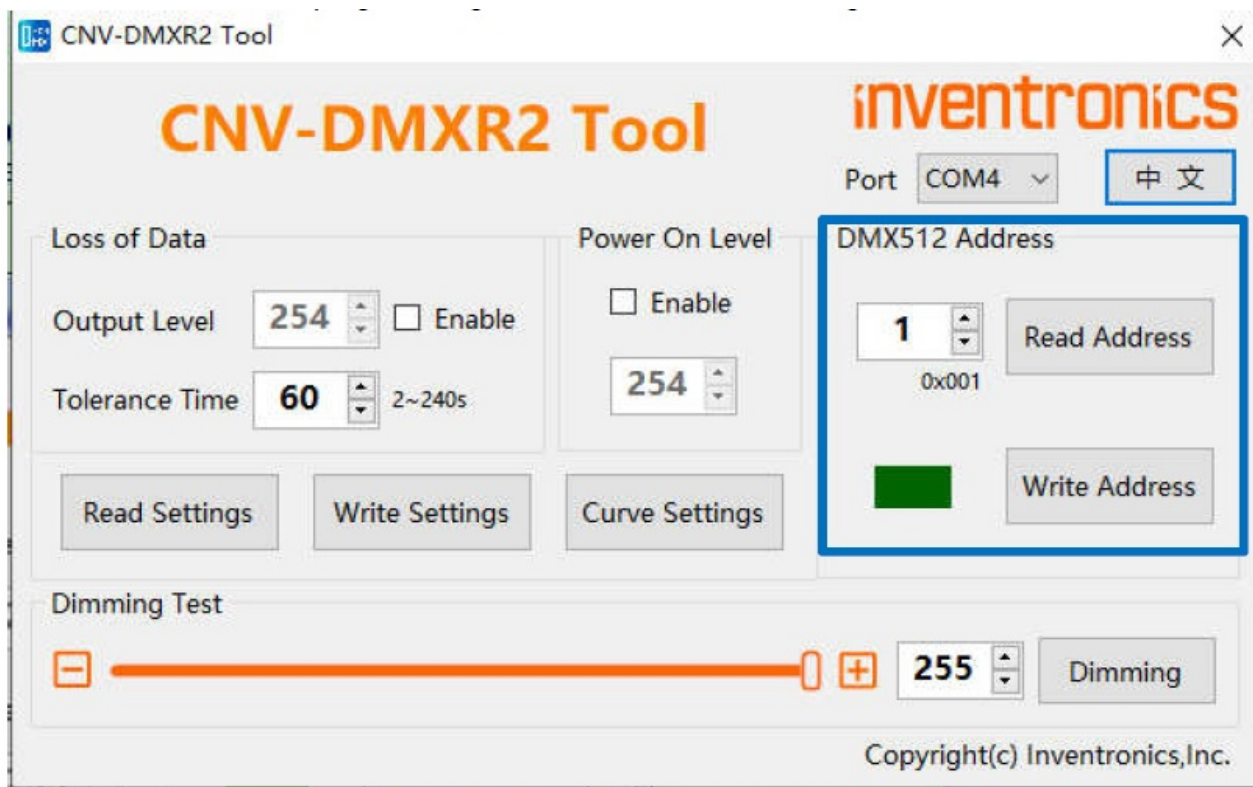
CNV-DMXR2 Tool

CNV-DMXR2 Tool

inventronics

Port COM4

中 文

Loss of Data

Output Level 254 Enable

Tolerance Time 60 2~240s

Power On Level

Enable

254

DMX512 Address

1

0x001

Read Address

Write Address

Read Settings

Write Settings

Curve Settings

Dimming Test

255

Dimming

Copyright(c) Inventronics,Inc.